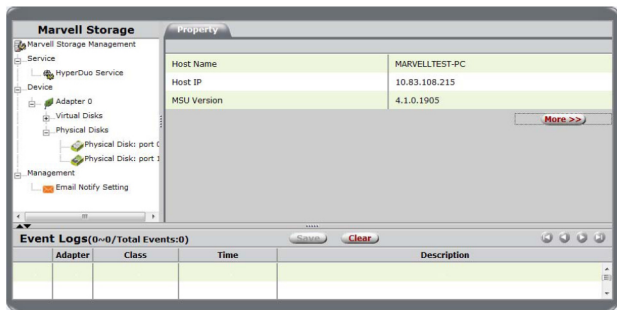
Marvell Storage

Marvell Storage Management
Service
HyperDuo Service
Device
Adapter 0
Virtual Disks
Physical Disks
Physical Disk: port 0
Physical Disk: port 1
Management
Email Notify Setting

Property

| Host Name | MARVELLTEST-PC |
|---|---|
| Host IP | 10.83.108.215 |
| MSU Version | 4.1.0.1905 |

More >>

Event Logs(0~0/Total Events:0)

Save Clear

| | Adapter | Class | Time | Description |
|---|---|---|---|---|